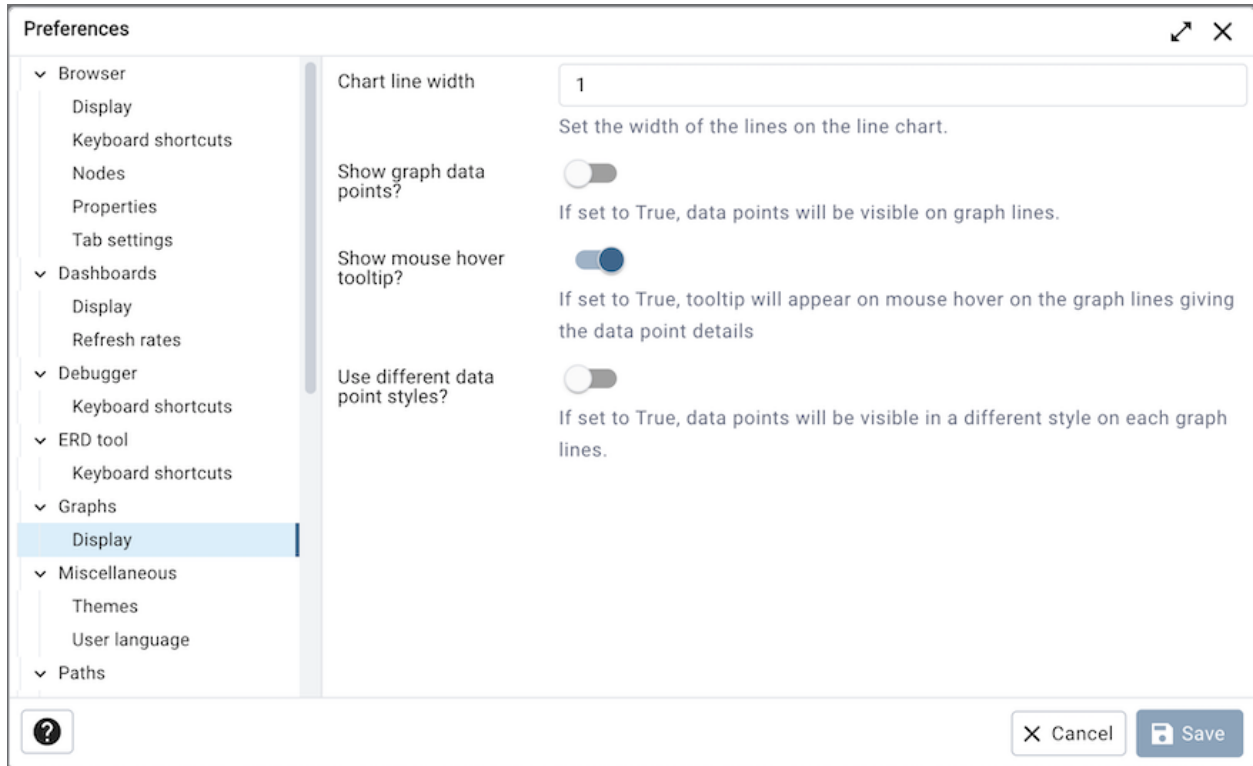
Preferences

Browser
Display
Keyboard shortcuts
Nodes
Properties
Tab settings
Dashboards
Display
Refresh rates
Debugger
Keyboard shortcuts
ERD tool
Keyboard shortcuts
Graphs
Display
Miscellaneous
Themes
User language
Paths

Chart line width
1
Set the width of the lines on the line chart.

Show graph data points?
If set to True, data points will be visible on graph lines.

Show mouse hover tooltip?
If set to True, tooltip will appear on mouse hover on the graph lines giving the data point details

Use different data point styles?
If set to True, data points will be visible in a different style on each graph lines.

?
Cancel
Save